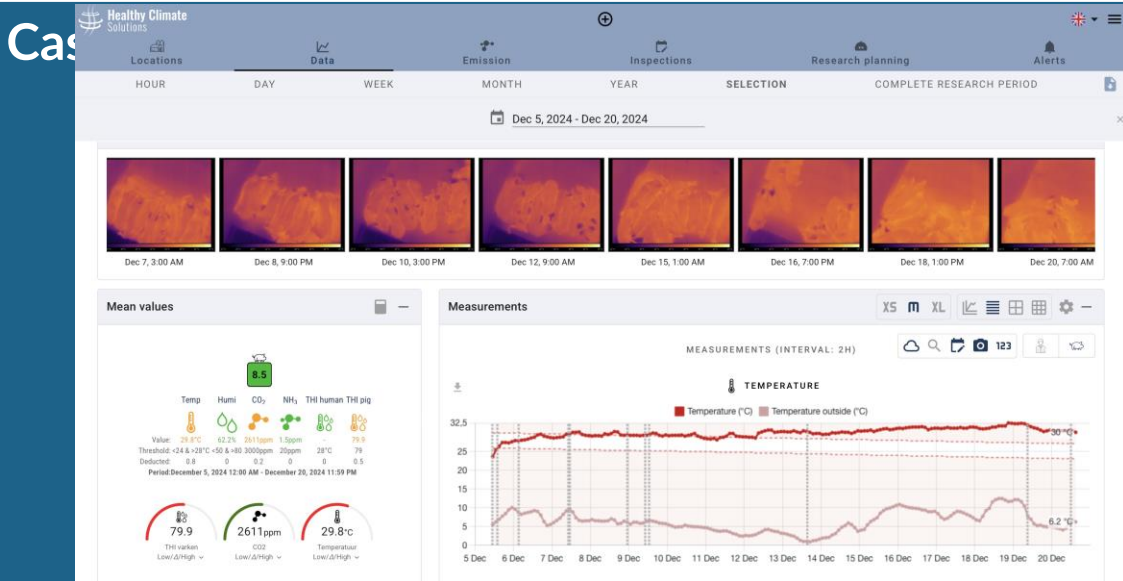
Cas

Healthy Climate Solutions

Locations Data Emission Inspections Research planning Alerts

HOUR DAY WEEK MONTH YEAR SELECTION COMPLETE RESEARCH PERIOD

Dec 5, 2024 - Dec 20, 2024

Dec 7, 3:00 AM Dec 8, 9:00 PM Dec 10, 3:00 PM Dec 12, 9:00 AM Dec 15, 1:00 AM Dec 16, 7:00 PM Dec 18, 1:00 PM Dec 20, 7:00 AM

Mean values

8.5

| | Temp | Humi | $CO_2$ | $NH_3$ | THI human | THI pig |
|---|---|---|---|---|---|---|
| Value: | 29.8°C | 62.2% | 2611ppm | 1.5ppm | - | 79.9 |
| Threshold: | <24 & >28°C | <50 & >80 | 3000ppm | 20ppm | 28°C | 79 |
| Deducted: | 0.8 | 0 | 0.2 | 0 | 0 | 0.5 |

Period:December 5, 2024 12:00 AM - December 20, 2024 11:59 PM

79.9 THI varken Low/Δ/High

2611ppm CO2 Low/Δ/High

29.8°C Temperatuur Low/Δ/High

Measurements

XS M XL

MEASUREMENTS (INTERVAL: 2H) 123

TEMPERATURE

Temperature (°C) Temperature outside (°C)

32.5 30 25 20 15 10 5 0

30 °C
6.2 °C

5 Dec 6 Dec 7 Dec 8 Dec 9 Dec 10 Dec 11 Dec 12 Dec 13 Dec 14 Dec 15 Dec 16 Dec 17 Dec 18 Dec 19 Dec 20 Dec